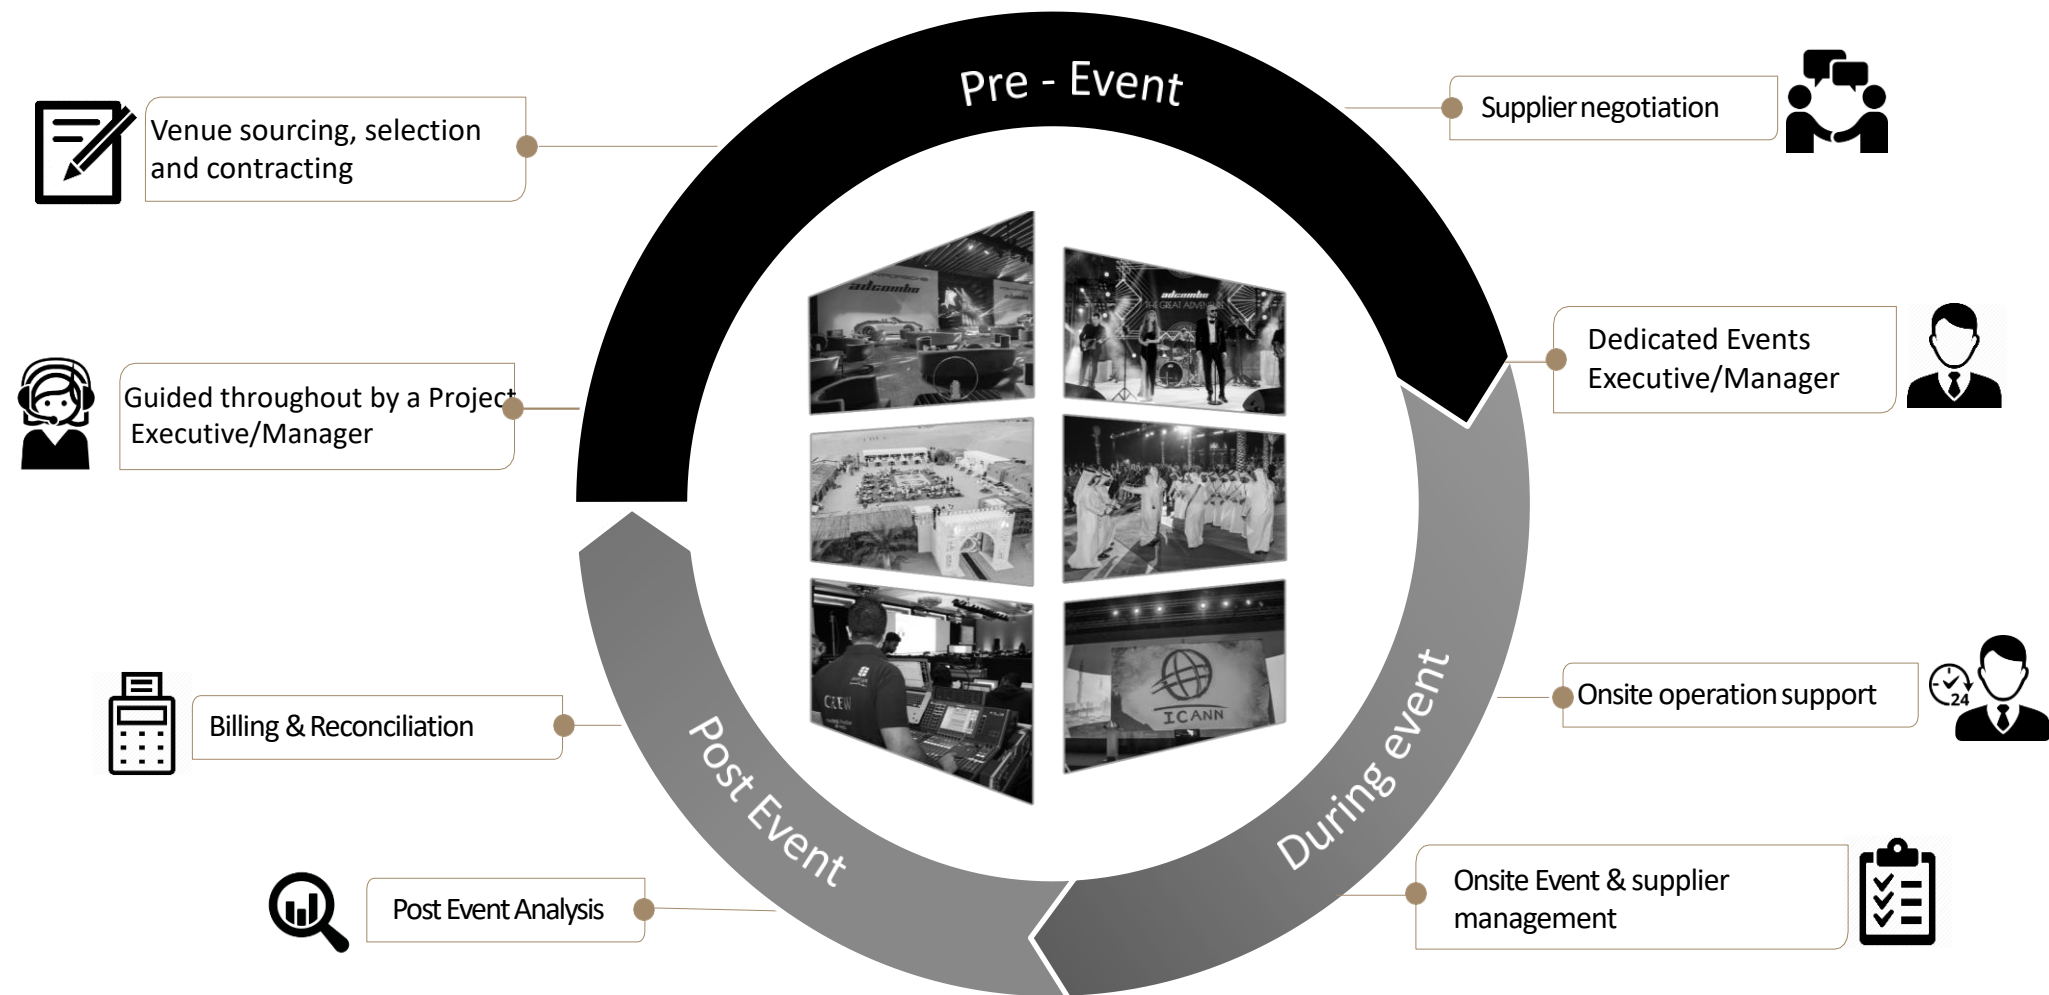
Pre - Event

Venue sourcing, selection and contracting

Supplier negotiation

Guided throughout by a Project Executive/Manager

Dedicated Events Executive/Manager

Billing & Reconciliation

Onsite operation support

24

Post Event Analysis

Onsite Event & supplier management

Post Event

During event

adcombo

adcombo

GREAT ADVE

CREW

ICANN